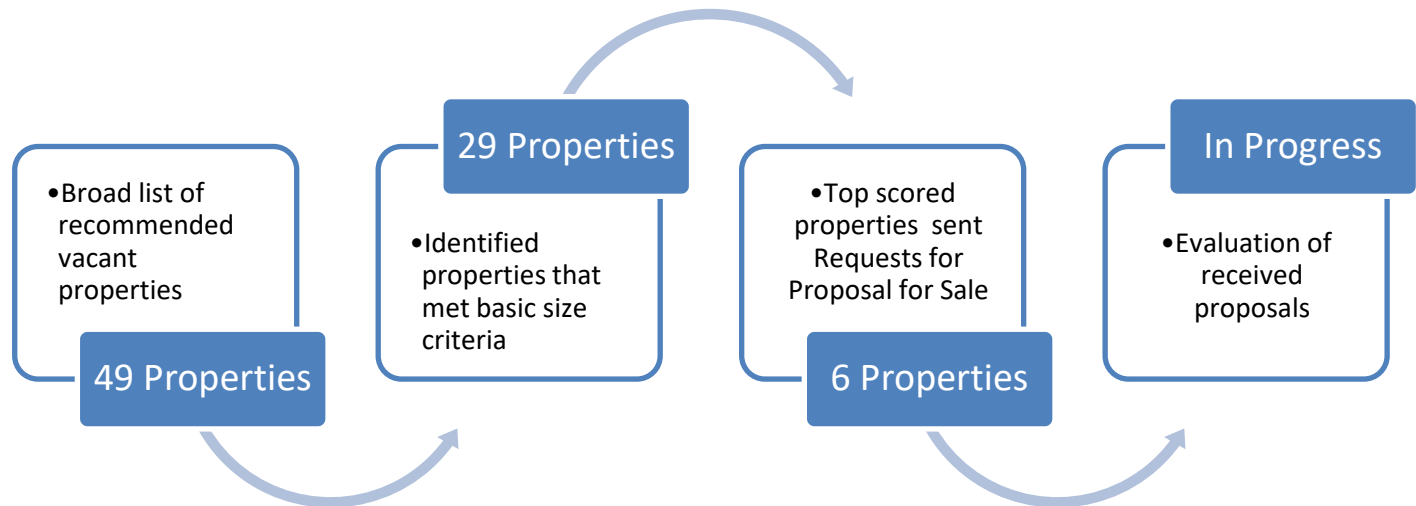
•Broad list of recommended vacant properties

49 Properties

29 Properties

•Identified properties that met basic size criteria

•Top scored properties sent Requests for Proposal for Sale

6 Properties

In Progress

•Evaluation of received proposals